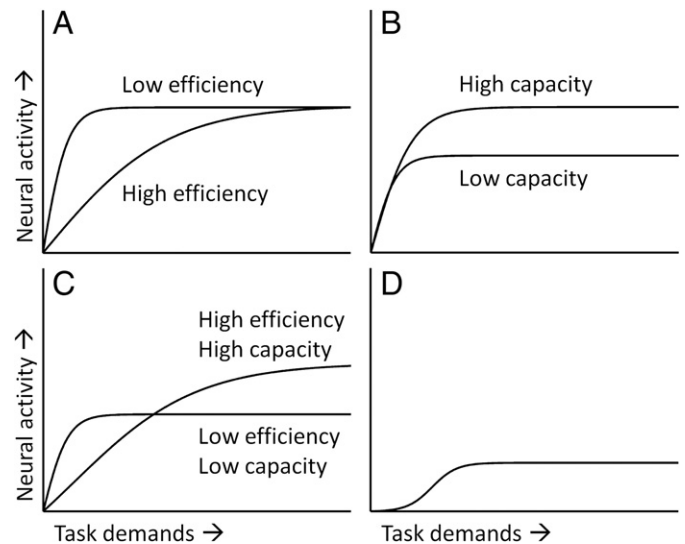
A

Low efficiency

High efficiency

Neural activity →

B

High capacity

Low capacity

C

High efficiency
High capacity

Low efficiency
Low capacity

Neural activity →

Task demands →

D

Task demands →